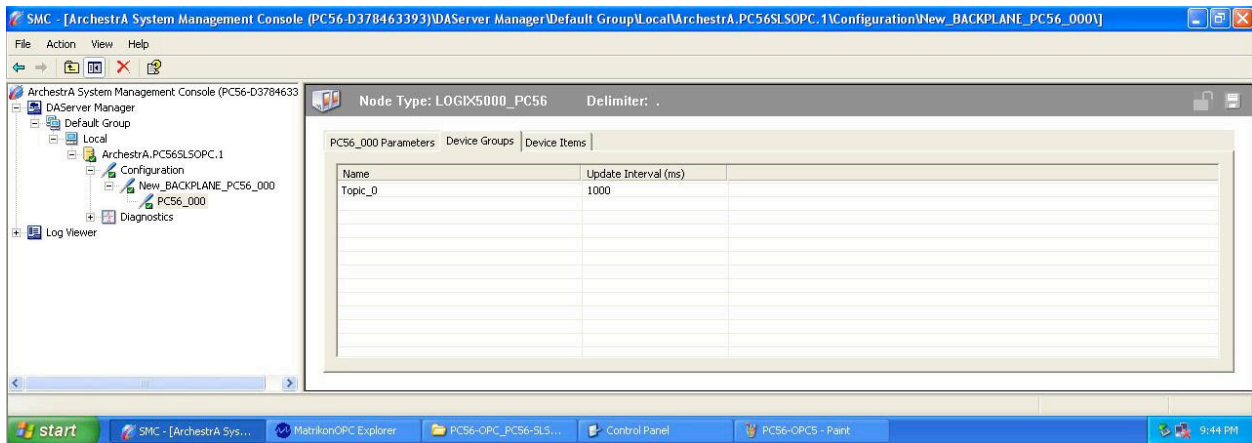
SMC - [ArchestrA System Management Console (PC56-D378463393)\DAServer Manager\Default Group\Local\ArchestrA.PC56SLSOPC.1\Configuration\New_BACKPLANE_PC56_000\]

File Action View Help

ArchestrA System Management Console (PC56-D3784633
DAServer Manager
Default Group
Local
ArchestrA.PC56SLSOPC.1
Configuration
New_BACKPLANE_PC56_000
PC56_000
Diagnostics
Log Viewer

Node Type: LOGIX5000_PC56 Delimiter: .

PC56_000 Parameters Device Groups Device Items

| Name | Update Interval (ms) |
|---|---|
| Topic_0 | 1000 |

start SMC - [ArchestrA Sys... MatrikonOPC Explorer PC56-OPC_PC56-SLS... Control Panel PC56-OPC5 - Paint 9:44 PM